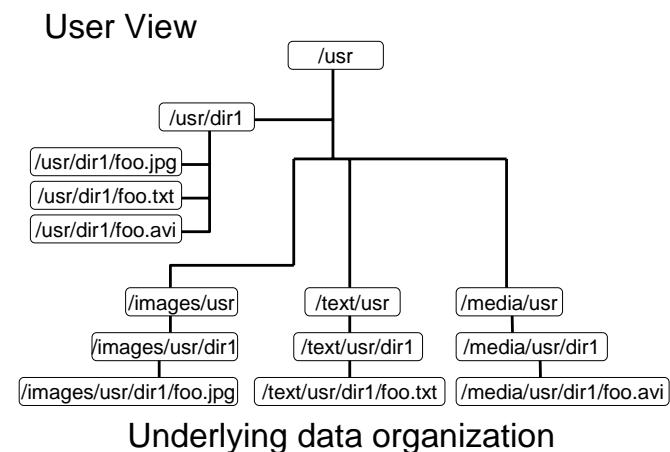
User View

/usr

/usr/dir1

/usr/dir1/foo.jpg

/usr/dir1/foo.txt

/usr/dir1/foo.avi

/images/usr

/text/usr

/media/usr

/images/usr/dir1

/text/usr/dir1

/media/usr/dir1

/images/usr/dir1/foo.jpg

/text/usr/dir1/foo.txt

/media/usr/dir1/foo.avi

Underlying data organization